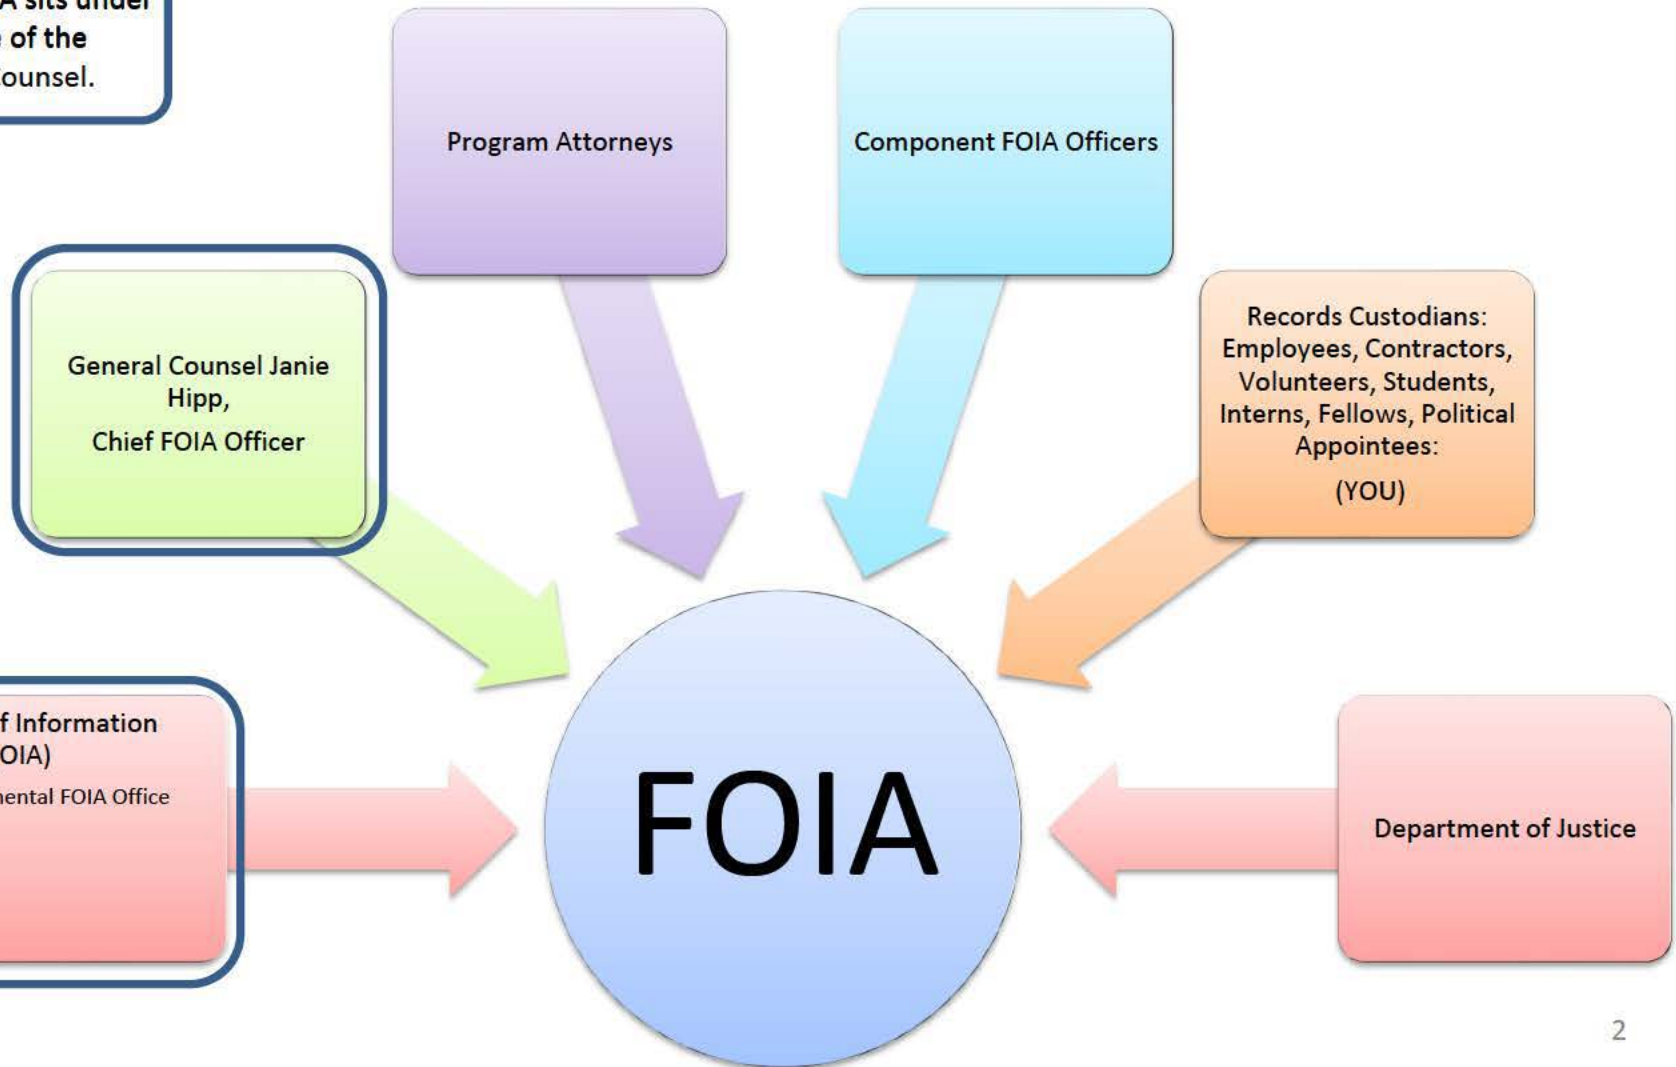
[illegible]A sits under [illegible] of the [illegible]ounsel.

Program Attorneys

Component FOIA Officers

General Counsel Janie Hipp,

Chief FOIA Officer

Records Custodians: Employees, Contractors, Volunteers, Students, Interns, Fellows, Political Appointees:

(YOU)

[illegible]f Information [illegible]OIA)

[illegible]ental FOIA Office

FOIA

Department of Justice

2